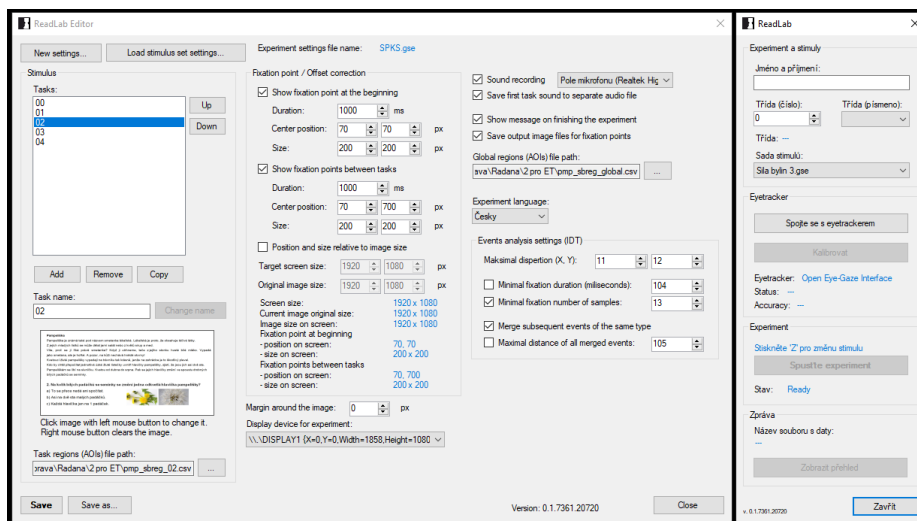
ReadLab Editor

New settings... Load stimulus set settings... Experiment settings file name: SPKS.gse

Stimulus
Tasks:
00
01
02
03
04
Up
Down
Add Remove Copy
Task name:
02
Change name

Click image with left mouse button to change it. Right mouse button clears the image.
Task regions (AOIs) file path:
>prava\Radana\2 pro ET\pmp_sbreg_02.csv ...

Fixation point / Offset correction
Show fixation point at the beginning
Duration: 1000 ms
Center position: 70 70 px
Size: 200 200 px
Show fixation points between tasks
Duration: 1000 ms
Center position: 70 700 px
Size: 200 200 px
Position and size relative to image size
Target screen size: 1920 1080 px
Original image size: 1920 1080 px
Screen size: 1920 x 1080
Current image original size: 1920 x 1080
Image size on screen: 1920 x 1080
Fixation point at beginning
- position on screen: 70, 70
- size on screen: 200 x 200
Fixation points between tasks
- position on screen: 70, 700
- size on screen: 200 x 200
Margin around the image: 0 px
Display device for experiment:
\\.\DISPLAY1 (X=0,Y=0,Width=1858,Height=1080

Sound recording Pole mikrofonu (Realtek Hig
Save first task sound to separate audio file
Show message on finishing the experiment
Save output image files for fixation points
Global regions (AOIs) file path:
ava\Radana\2 pro ET\pmp_sbreg_global.csv ...
Experiment language:
Česky
Events analysis settings (IDT)
Maksimal dispertion (X, Y): 11 12
Minimal fixation duration (miliseconds): 104
Minimal fixation number of samples: 13
Merge subsequent events of the same type
Maximal distance of all merged events: 105

Save Save as... Version: 0.1.7361.20720 Close

ReadLab
Experiment a stimuly
Jméno a příjmení:
Třída (číslo): Třída (písmeno):
0
Třída: ---
Sada stimulů:
Sila bylin 3.gse
Eyetracker
Spojte se s eyetrackerem
Kalibrovat
Eyetracker: Open Eye-Gaze Interface
Status: ---
Accuracy: ---
Experiment
Stiskněte 'Z' pro změnu stimulu
Spustit experiment
Stav: Ready
Zpráva
Název souboru s daty:
---
Zobrazit přehled
v. 0.1.7361.20720 Zavřít